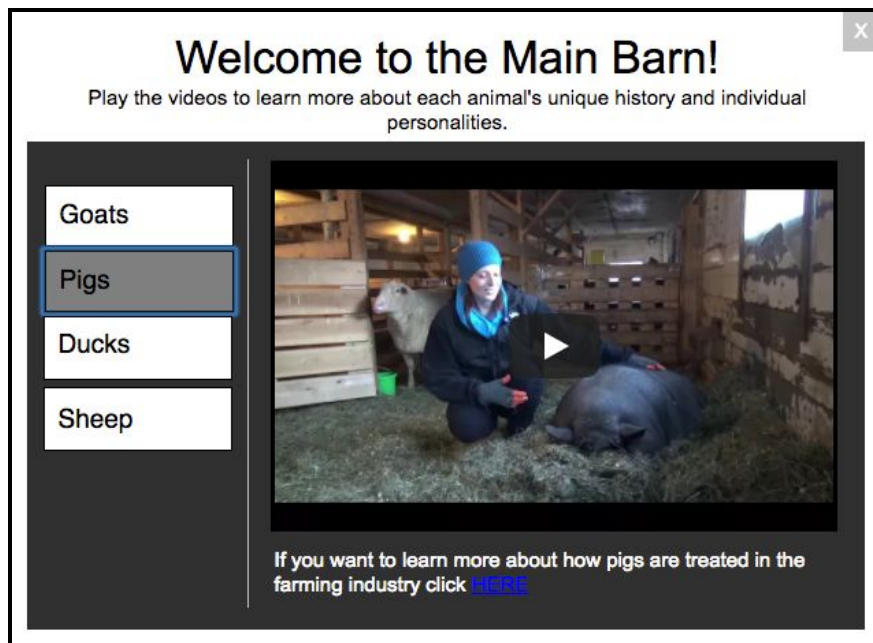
x

Welcome to the Main Barn!

Play the videos to learn more about each animal's unique history and individual personalities.

Goats

Pigs

Ducks

Sheep

If you want to learn more about how pigs are treated in the farming industry click HERE